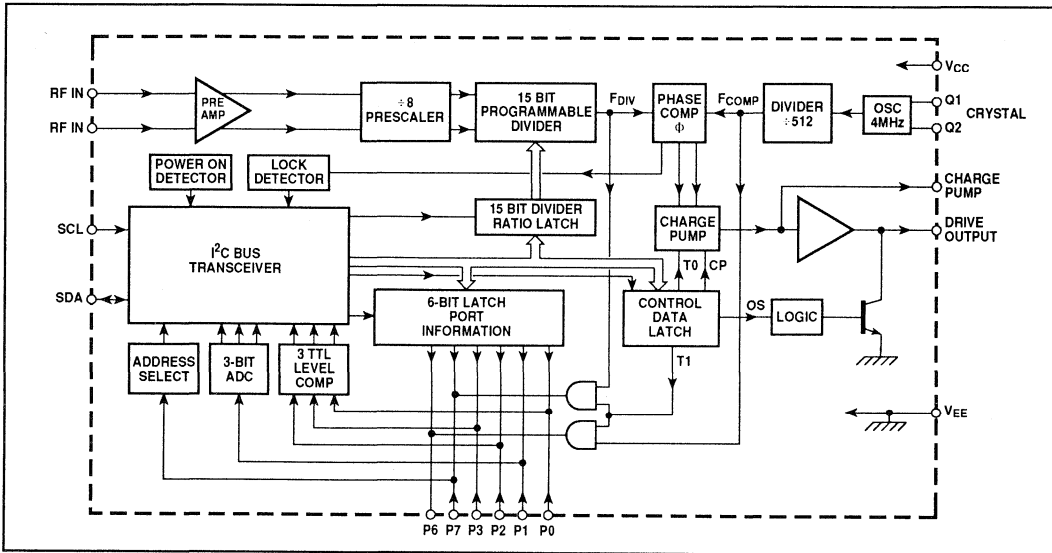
RF IN
RF IN
PRE AMP
÷ 8 PRESCALER
15 BIT PROGRAMMABLE DIVIDER
$F_{DIV}$
PHASE COMP
Φ
$F_{COMP}$
DIVIDER ÷ 512
OSC 4MHz
$V_{CC}$
Q1
Q2
CRYSTAL
POWER ON DETECTOR
LOCK DETECTOR
15 BIT DIVIDER RATIO LATCH
CHARGE PUMP
CHARGE PUMP
DRIVE OUTPUT
SCL
$I^2C$ BUS TRANSCEIVER
T0
CP
SDA
6-BIT LATCH PORT INFORMATION
CONTROL DATA LATCH
OS
LOGIC
ADDRESS SELECT
3-BIT ADC
3 TTL LEVEL COMP
T1
$V_{EE}$
P6
P7
P3
P2
P1
P0